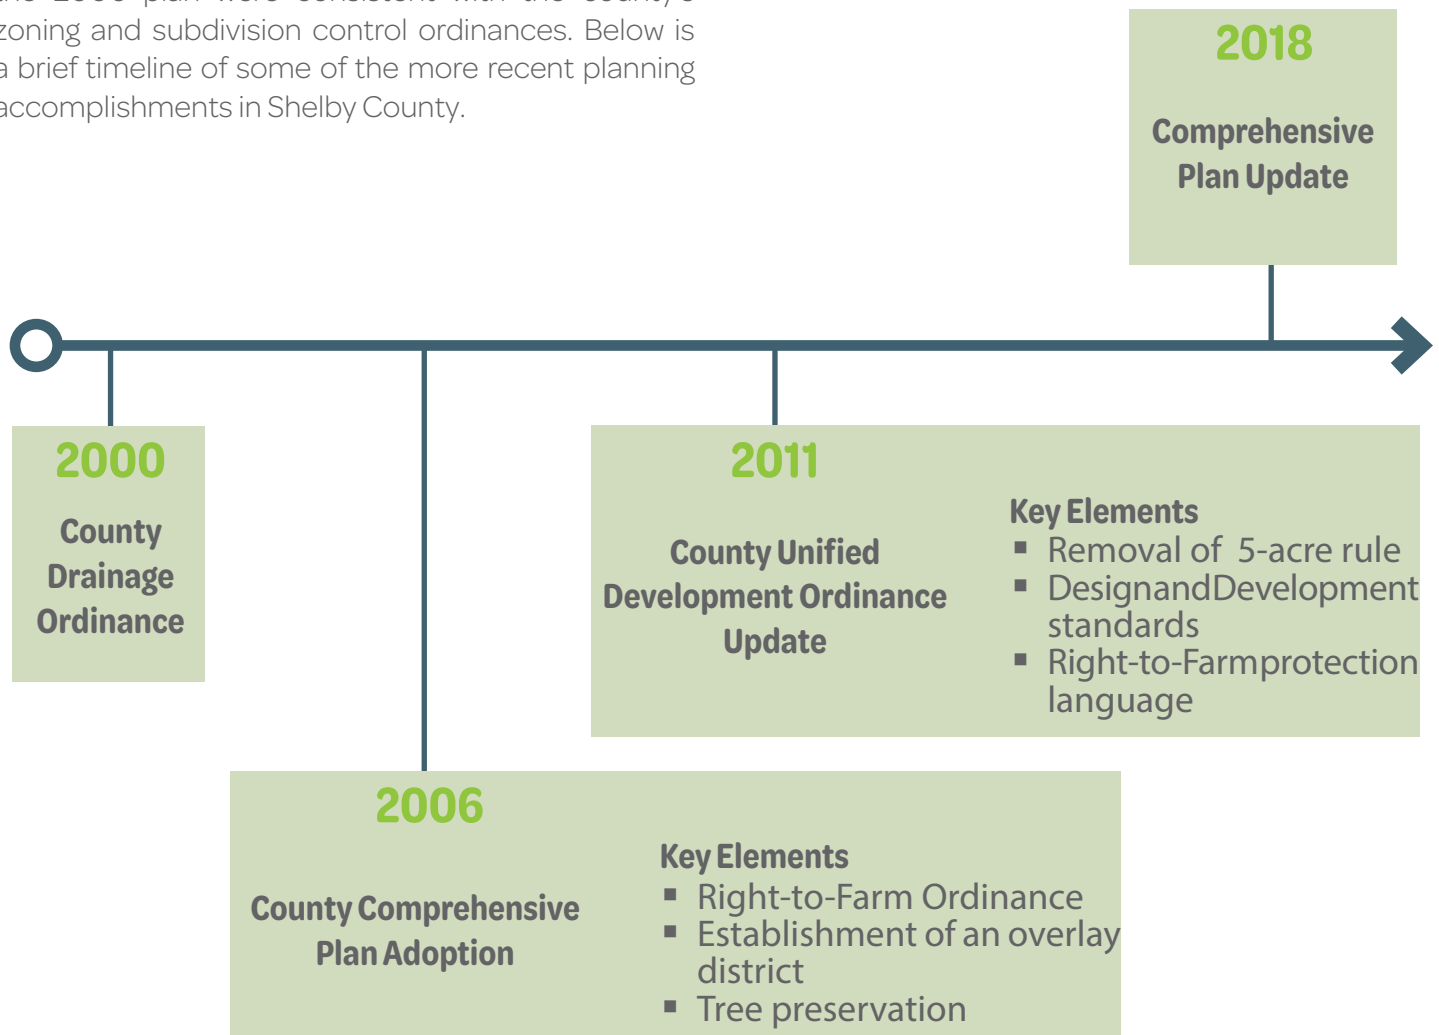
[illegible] zoning and subdivision control ordinances. Below is a brief timeline of some of the more recent planning accomplishments in Shelby County.

2018

Comprehensive Plan Update

2000

County Drainage Ordinance

2011

County Unified Development Ordinance Update

Key Elements
▪ Removal of 5-acre rule
▪ DesignandDevelopment standards
▪ Right-to-Farmprotection language

2006

County Comprehensive Plan Adoption

Key Elements
▪ Right-to-Farm Ordinance
▪ Establishment of an overlay district
▪ Tree preservation